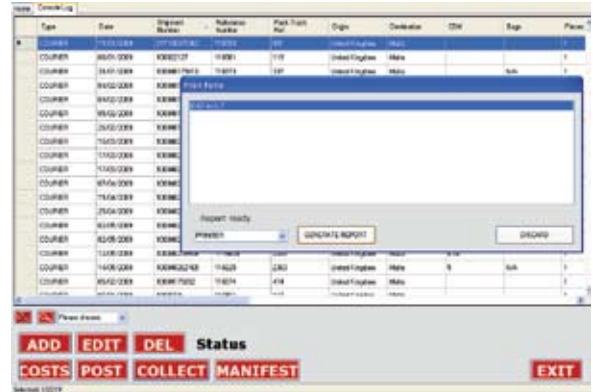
Home | Console Log

| Type | Date | Shipment Number | Reference Number | Pack Track Ref | Origin | Destination | CDN | Bags | Pieces |
|---|---|---|---|---|---|---|---|---|---|
| COURIER | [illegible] | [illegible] | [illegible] | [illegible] | United Kingdom | Malta | | | 1 |
| COURIER | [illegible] | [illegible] | 11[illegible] | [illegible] | United Kingdom | Malta | | | 1 |
| COURIER | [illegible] | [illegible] | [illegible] | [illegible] | United Kingdom | Malta | | N/A | 1 |
| COURIER | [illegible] | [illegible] | | | | | | | |
| COURIER | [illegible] | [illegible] | | | | | | | |
| COURIER | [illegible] | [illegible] | | | | | | | |
| COURIER | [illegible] | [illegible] | | | | | | | |
| COURIER | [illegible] | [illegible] | | | | | | | |
| COURIER | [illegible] | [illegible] | | | | | | | |
| COURIER | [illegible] | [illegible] | | | | | | | |
| COURIER | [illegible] | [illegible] | | | | | | | |
| COURIER | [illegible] | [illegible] | | | | | | | |
| COURIER | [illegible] | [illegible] | | | | | | | |
| COURIER | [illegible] | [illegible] | | | | | | | |
| COURIER | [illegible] | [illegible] | | | | | | | |
| COURIER | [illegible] | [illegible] | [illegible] | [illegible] | United Kingdom | Malta | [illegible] | | 1 |
| COURIER | 14/08/2009 | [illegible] | 11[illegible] | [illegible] | United Kingdom | Malta | B | N/A | 1 |
| COURIER | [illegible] | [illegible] | 11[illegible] | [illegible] | United Kingdom | Malta | | | 1 |

Print forms

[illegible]

Report ready

PRINTER

GENERATE REPORT

DISCARD

Please choose

ADD EDIT DEL Status

COSTS POST COLLECT MANIFEST

EXIT

Selected: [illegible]